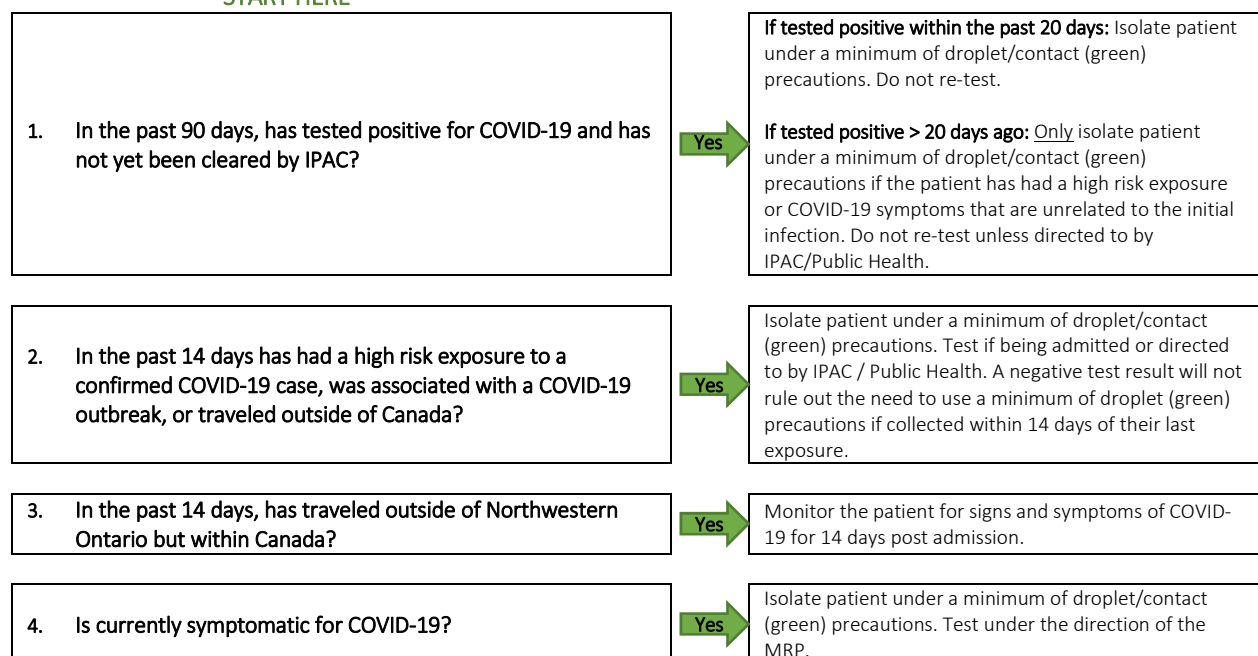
START HERE

1. In the past 90 days, has tested positive for COVID-19 and has not yet been cleared by IPAC?

Yes

If tested positive within the past 20 days: Isolate patient under a minimum of droplet/contact (green) precautions. Do not re-test.

If tested positive > 20 days ago: Only isolate patient under a minimum of droplet/contact (green) precautions if the patient has had a high risk exposure or COVID-19 symptoms that are unrelated to the initial infection. Do not re-test unless directed to by IPAC/Public Health.

2. In the past 14 days has had a high risk exposure to a confirmed COVID-19 case, was associated with a COVID-19 outbreak, or traveled outside of Canada?

Yes

Isolate patient under a minimum of droplet/contact (green) precautions. Test if being admitted or directed to by IPAC / Public Health. A negative test result will not rule out the need to use a minimum of droplet (green) precautions if collected within 14 days of their last exposure.

3. In the past 14 days, has traveled outside of Northwestern Ontario but within Canada?

Yes

Monitor the patient for signs and symptoms of COVID-19 for 14 days post admission.

4. Is currently symptomatic for COVID-19?

Yes

Isolate patient under a minimum of droplet/contact (green) precautions. Test under the direction of the MRP.